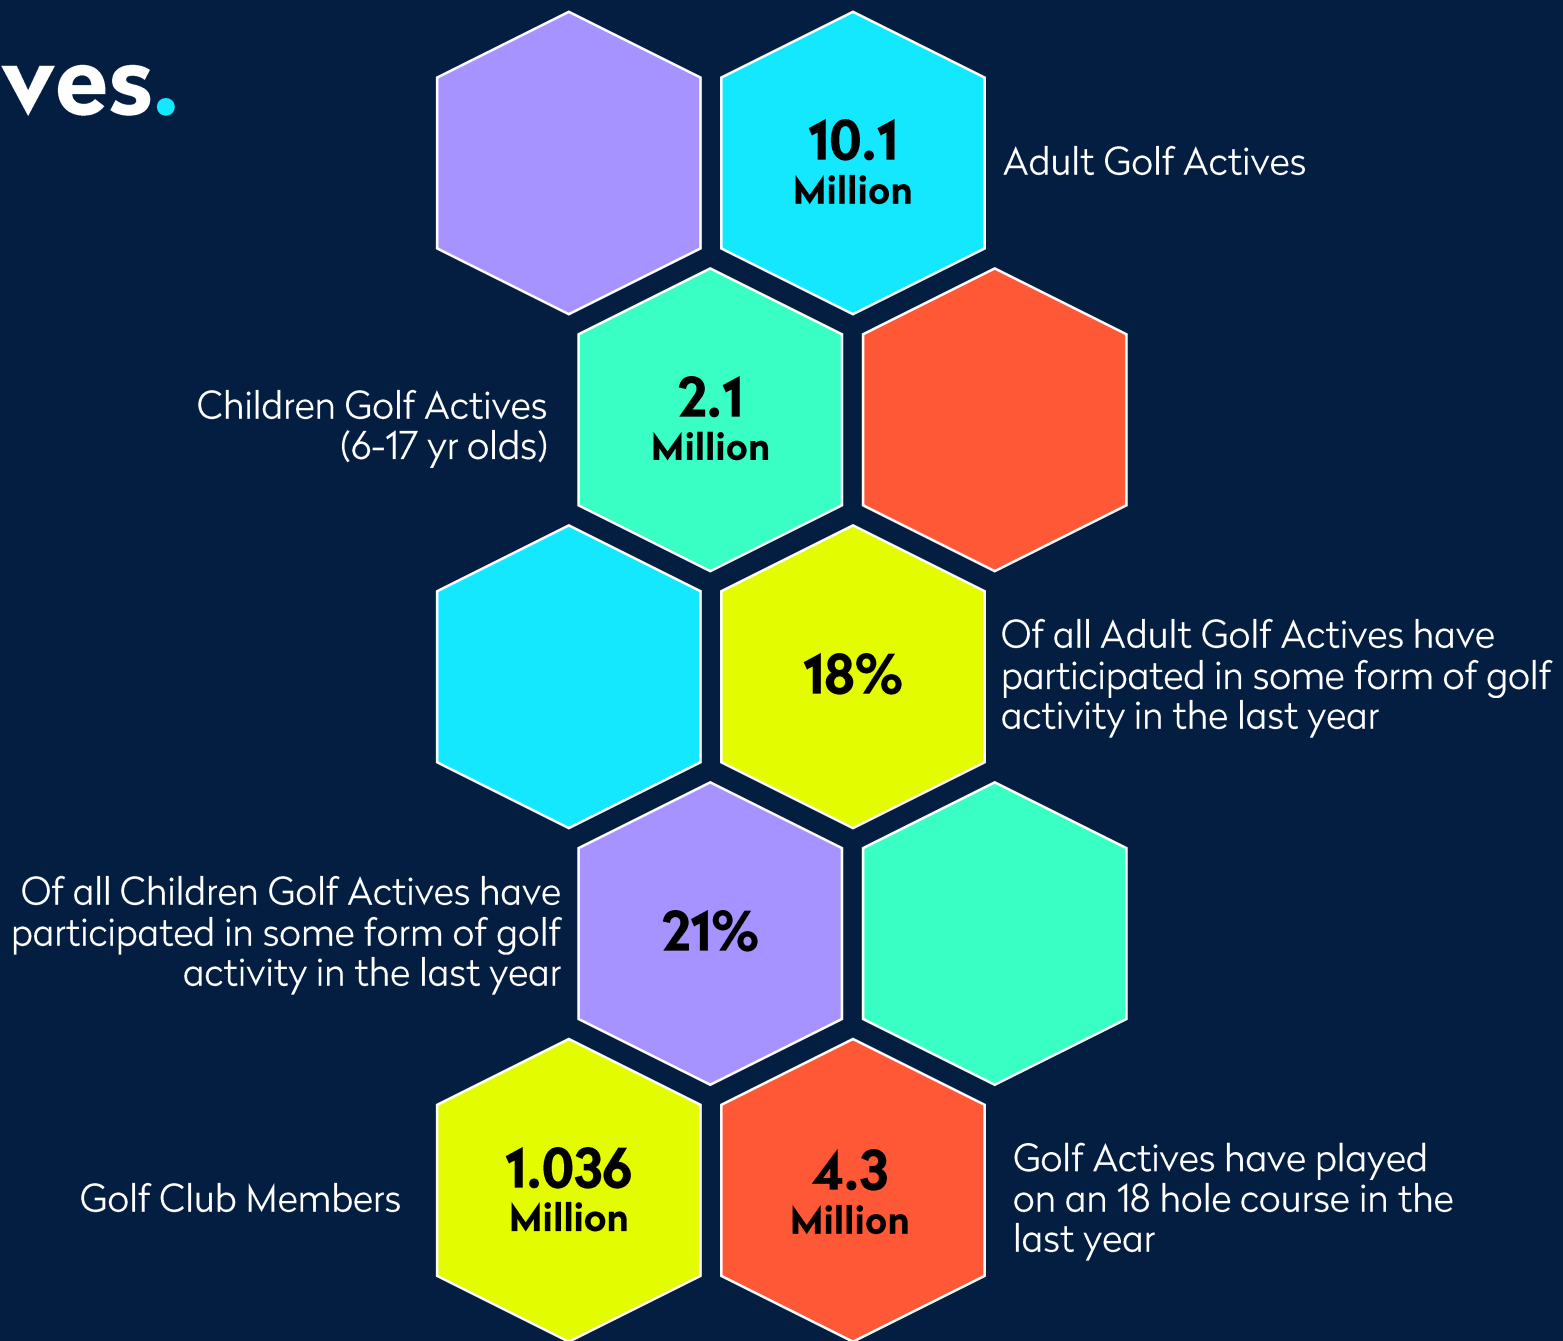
ves.

10.1 Million

Adult Golf Actives

Children Golf Actives (6-17 yr olds)

2.1 Million

18%

Of all Adult Golf Actives have participated in some form of golf activity in the last year

Of all Children Golf Actives have participated in some form of golf activity in the last year

21%

Golf Club Members

1.036 Million

4.3 Million

Golf Actives have played on an 18 hole course in the last year